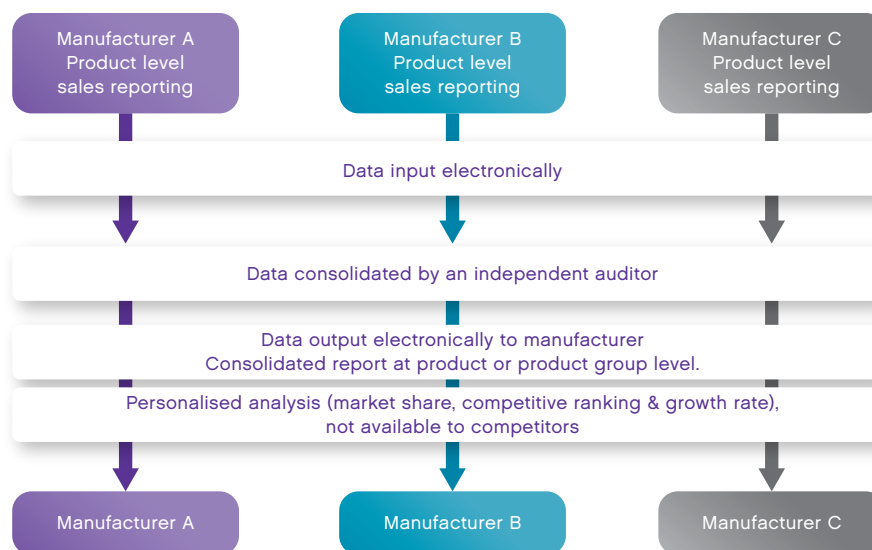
Manufacturer A
Product level
sales reporting

Manufacturer B
Product level
sales reporting

Manufacturer C
Product level
sales reporting

Data input electronically

Data consolidated by an independent auditor

Data output electronically to manufacturer
Consolidated report at product or product group level.

Personalised analysis (market share, competitive ranking & growth rate),
not available to competitors

Manufacturer A

Manufacturer B

Manufacturer C